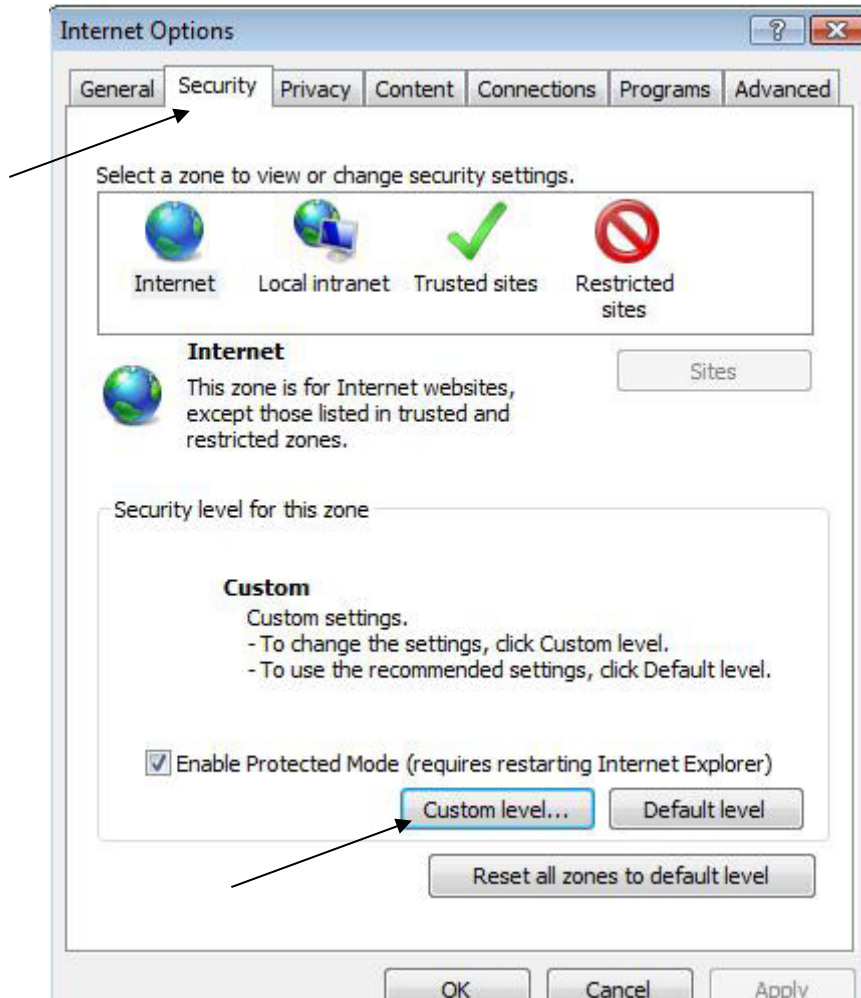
Internet Options

General | Security | Privacy | Content | Connections | Programs | Advanced

Select a zone to view or change security settings.

Internet
Local intranet
Trusted sites
Restricted sites

Internet
This zone is for Internet websites, except those listed in trusted and restricted zones.

Sites

Security level for this zone

Custom
Custom settings.
- To change the settings, click Custom level.
- To use the recommended settings, click Default level.

Enable Protected Mode (requires restarting Internet Explorer)

Custom level...
Default level

Reset all zones to default level

OK
Cancel
Apply